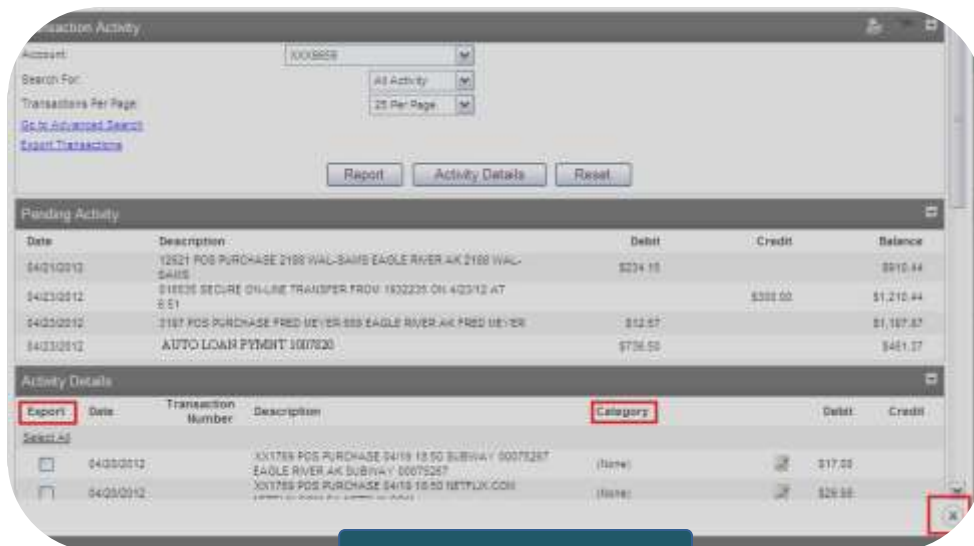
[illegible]saction Activity

Account: XXX9859

Search For: All Activity

Transactions Per Page: 25 Per Page

Go to Advanced Search

Export Transactions

Report | Activity Details | Reset

Pending Activity

| Date | Description | Debit | Credit | Balance |
|---|---|---|---|---|
| 04/21/2012 | 12521 POS PURCHASE 2188 WAL-SAMS EAGLE RIVER AK 2188 WAL-SAMS | $234.15 | | $910.44 |
| 04/23/2012 | 018535 SECURE ON-LINE TRANSFER FROM 1932235 ON 4/23/12 AT 6:51 | | $300.00 | $1,210.44 |
| 04/23/2012 | 3197 POS PURCHASE FRED MEYER 669 EAGLE RIVER AK FRED MEYER | $12.57 | | $1,197.87 |
| 04/23/2012 | AUTO LOAN PYMNT 1007820 | $736.50 | | $461.37 |

Activity Details

| Export | Date | Transaction Number | Description | Category | | Debit | Credit |
|---|---|---|---|---|---|---|---|
| Select All | | | | | | | |
| | 04/20/2012 | | XX1769 POS PURCHASE 04/19 18:50 SUBWAY 00075267 EAGLE RIVER AK SUBWAY 00075267 | (None) | | $17.00 | |
| | 04/20/2012 | | XX1769 POS PURCHASE 04/19 18:50 NETFLIX.COM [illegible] | (None) | | $29.55 | |